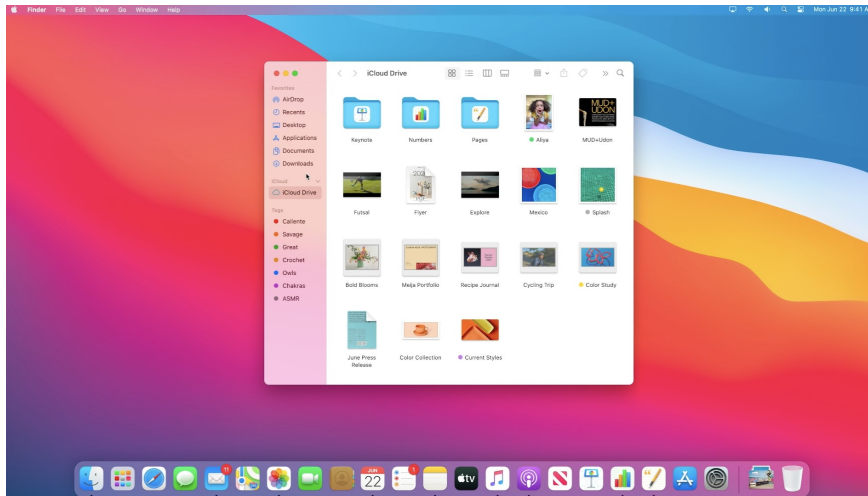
Finder File Edit View Go Window Help

Mon Jun 22 9:41 A

iCloud Drive

Favorites
AirDrop
Recents
Desktop
Applications
Documents
Downloads

iCloud
iCloud Drive

Tags
Caliente
Savage
Great
Crochet
Owls
Chakras
ASMR

Keynote
Numbers
Pages
Aliya
MUD+Udon

Futsal
Flyer
Explore
Mexico
Splash

Bold Blooms
Meija Portfolio
Recipe Journal
Cycling Trip
Color Study

June Press Release
Color Collection
Current Styles

MUD+UDON

JUN 22

tv